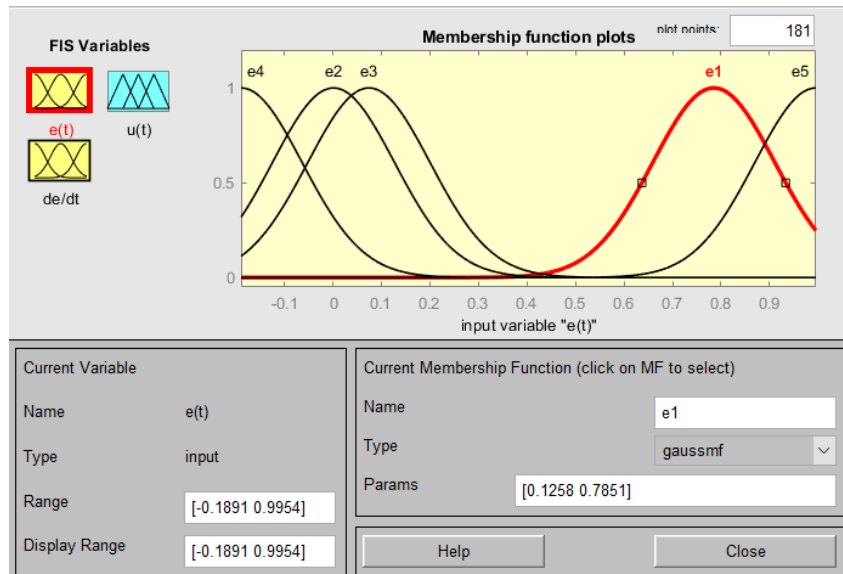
FIS Variables

e(t)

u(t)

de/dt

Membership function plots

plot points:

181

e4 e2 e3 e1 e5

1

0.5

0

-0.1 0 0.1 0.2 0.3 0.4 0.5 0.6 0.7 0.8 0.9

input variable "e(t)"

Current Variable

Name e(t)

Type input

Range [-0.1891 0.9954]

Display Range [-0.1891 0.9954]

Current Membership Function (click on MF to select)

Name e1

Type gaussmf

Params [0.1258 0.7851]

Help

Close